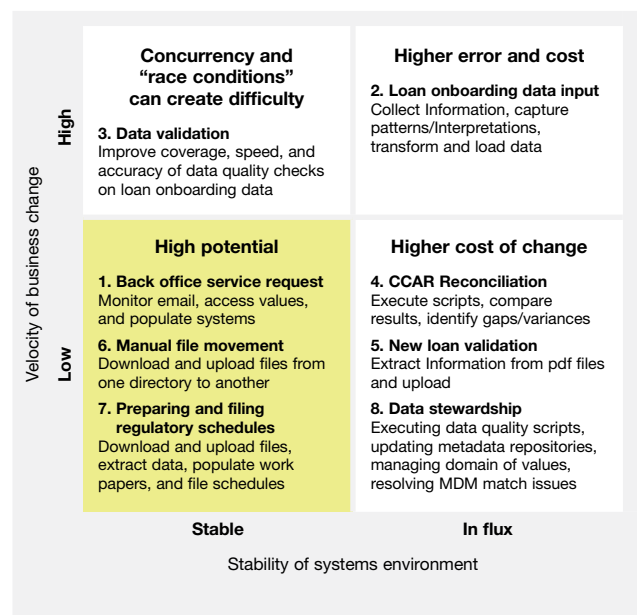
Concurrency and "race conditions" can create difficulty

3. Data validation
Improve coverage, speed, and accuracy of data quality checks on loan onboarding data

Higher error and cost

2. Loan onboarding data input
Collect Information, capture patterns/Interpretations, transform and load data

High potential

1. Back office service request
Monitor email, access values, and populate systems

6. Manual file movement
Download and upload files from one directory to another

7. Preparing and filing regulatory schedules
Download and upload files, extract data, populate work papers, and file schedules

Higher cost of change

4. CCAR Reconciliation
Execute scripts, compare results, identify gaps/variances

5. New loan validation
Extract Information from pdf files and upload

8. Data stewardship
Executing data quality scripts, updating metadata repositories, managing domain of values, resolving MDM match issues

High

Low

Velocity of business change

Stable

In flux

Stability of systems environment